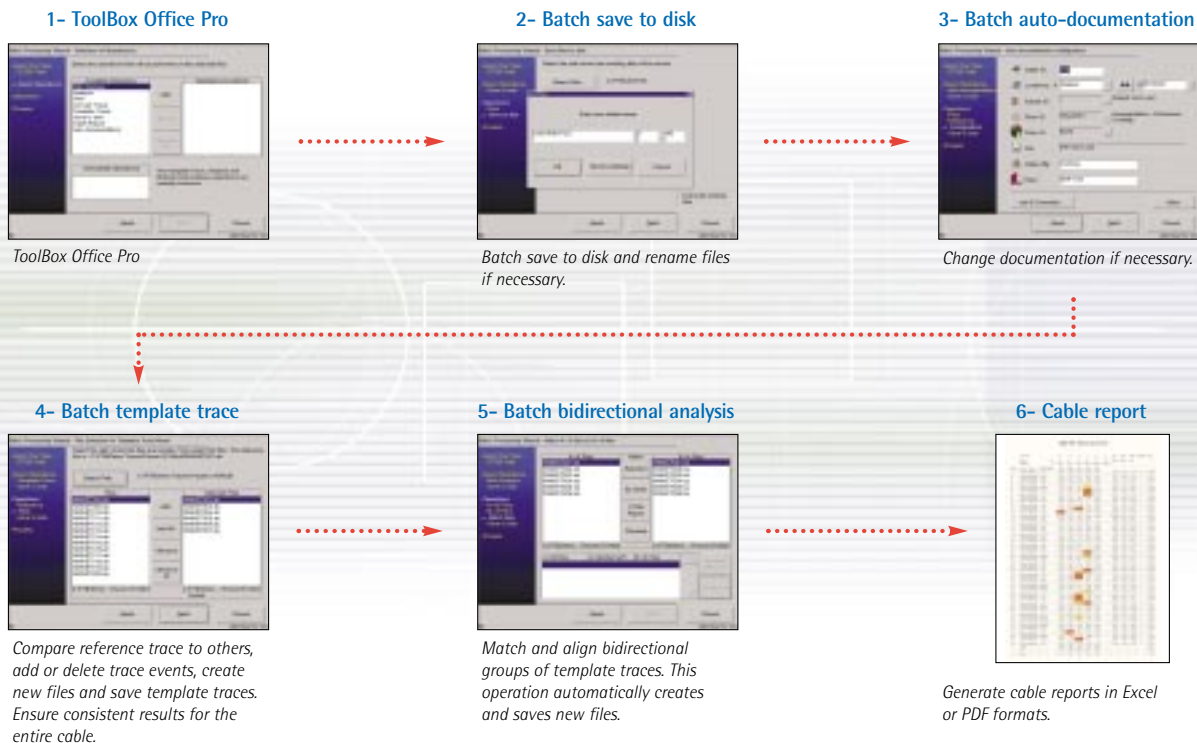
1- ToolBox Office Pro

ToolBox Office Pro

2- Batch save to disk

Batch save to disk and rename files if necessary.

3- Batch auto-documentation

Change documentation if necessary.

4- Batch template trace

Compare reference trace to others, add or delete trace events, create new files and save template traces. Ensure consistent results for the entire cable.

5- Batch bidirectional analysis

Match and align bidirectional groups of template traces. This operation automatically creates and saves new files.

6- Cable report

Generate cable reports in Excel or PDF formats.